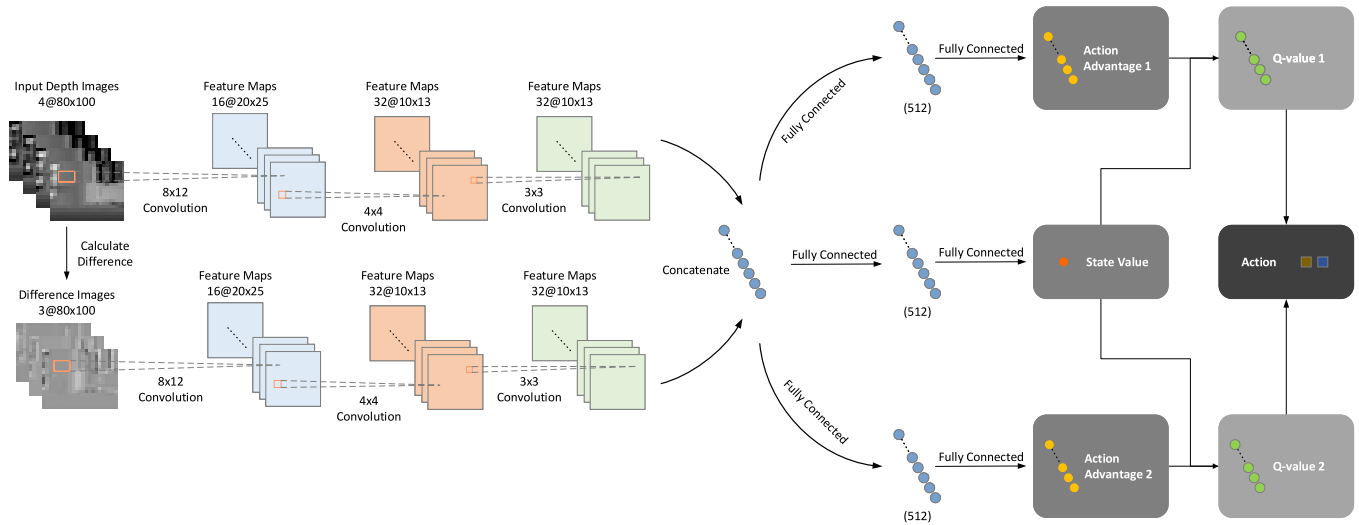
Input Depth Images
4@80x100

Feature Maps
16@20x25

Feature Maps
32@10x13

Feature Maps
32@10x13

8x12
Convolution

4x4
Convolution

3x3
Convolution

Calculate
Difference

Difference Images
3@80x100

Feature Maps
16@20x25

Feature Maps
32@10x13

Feature Maps
32@10x13

8x12
Convolution

4x4
Convolution

3x3
Convolution

Concatenate

Fully Connected

Fully Connected

Fully Connected

(512)

(512)

(512)

Fully Connected

Fully Connected

Fully Connected

Action
Advantage 1

State Value

Action
Advantage 2

Q-value 1

Action

Q-value 2